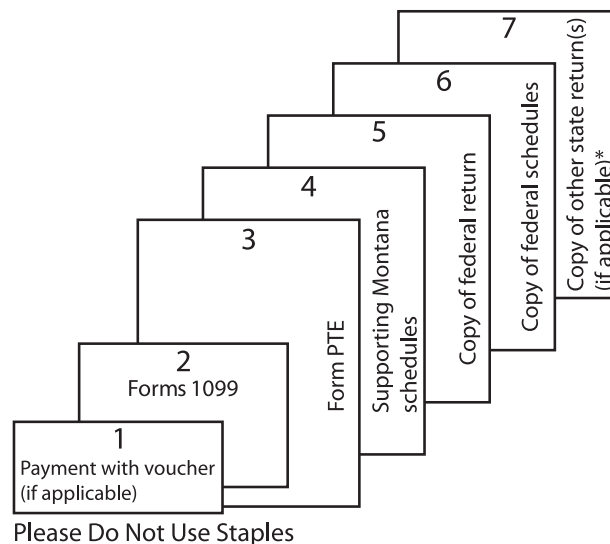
7
Copy of other state return(s) (if applicable)*

6
Copy of federal schedules

5
Copy of federal return

4
Supporting Montana schedules

3
Form PTE

2
Forms 1099

1
Payment with voucher (if applicable)

Please Do Not Use Staples